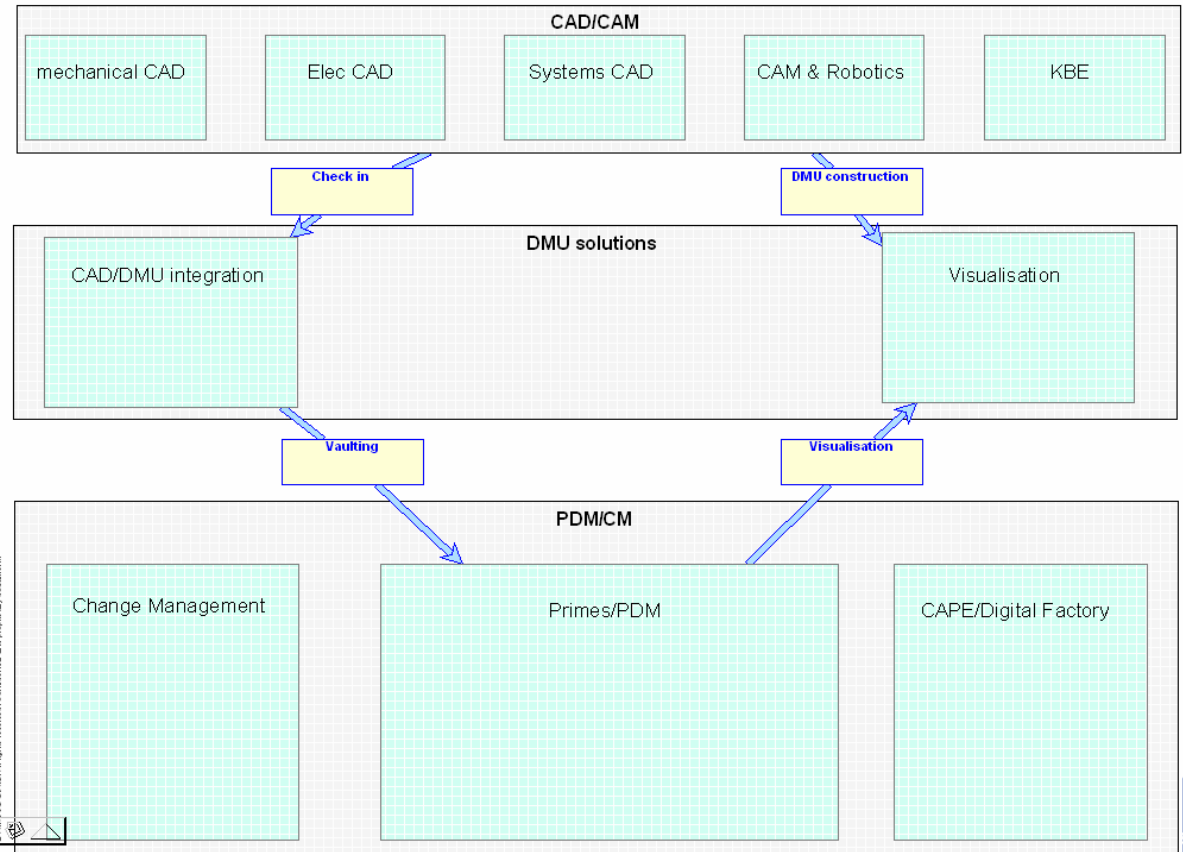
CAD/CAM

mechanical CAD

Elec CAD

Systems CAD

CAM & Robotics

KBE

Check in

DMU construction

DMU solutions

CAD/DMU integration

Visualisation

Vaulting

Visualisation

PDM/CM

Change Management

Primes/PDM

CAPE/Digital Factory